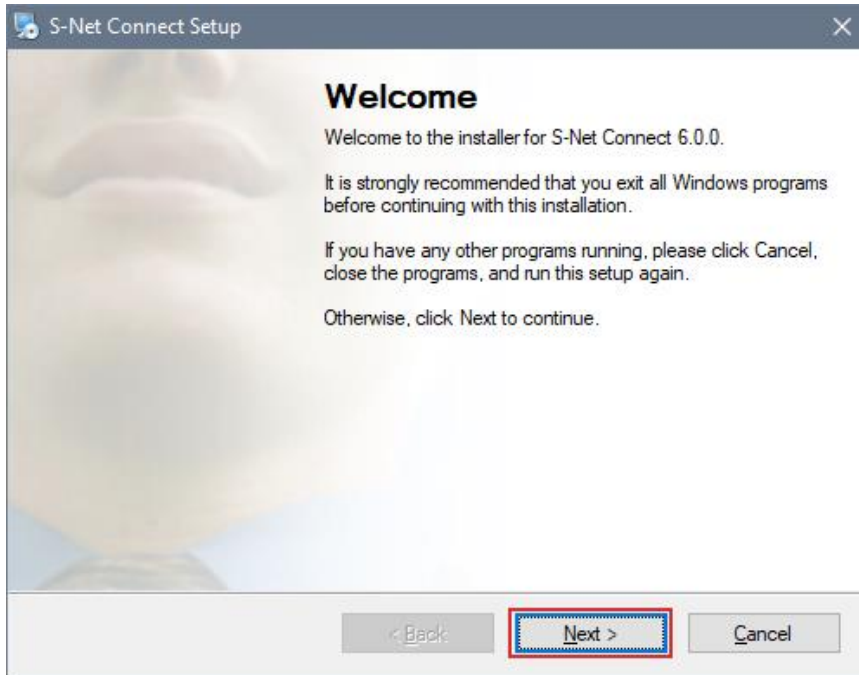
S-Net Connect Setup

Welcome

Welcome to the installer for S-Net Connect 6.0.0.

It is strongly recommended that you exit all Windows programs before continuing with this installation.

If you have any other programs running, please click Cancel, close the programs, and run this setup again.

Otherwise, click Next to continue.

< Back

Next >

Cancel